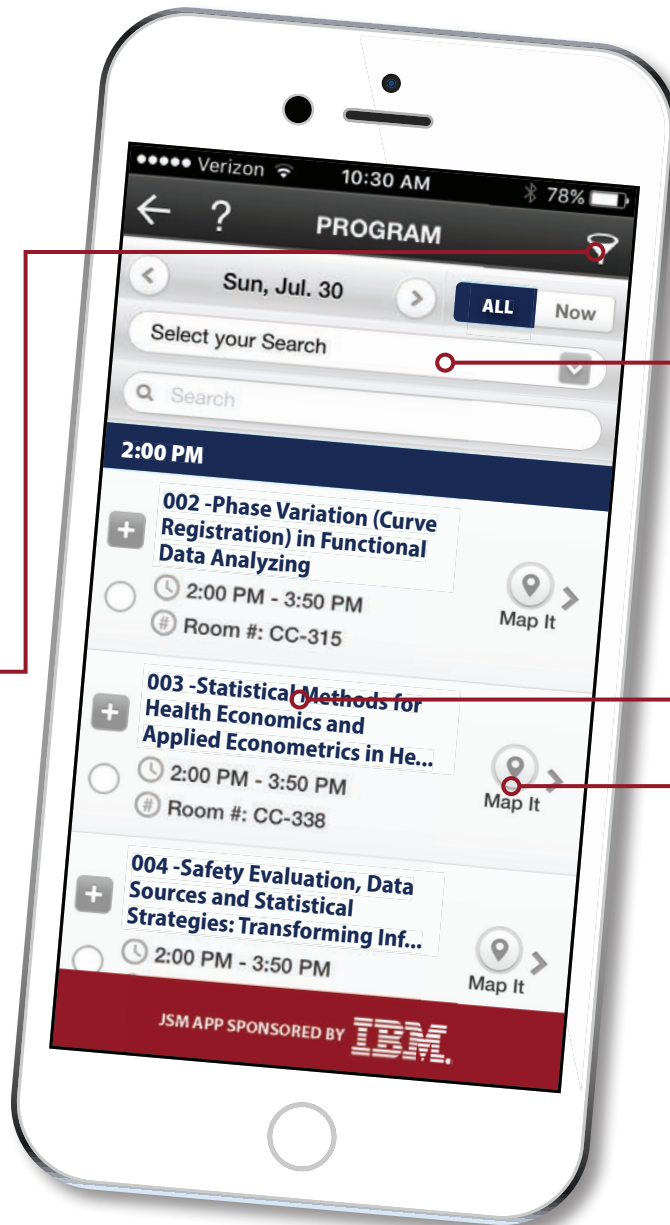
●●●●● Verizon 10:30 AM 78%

?

PROGRAM

Sun, Jul. 30

ALL

Now

Select your Search

Search

2:00 PM

002 -Phase Variation (Curve Registration) in Functional Data Analyzing

2:00 PM - 3:50 PM

Room #: CC-315

Map It

003 -Statistical Methods for Health Economics and Applied Econometrics in He...

2:00 PM - 3:50 PM

Room #: CC-338

Map It

004 -Safety Evaluation, Data Sources and Statistical Strategies: Transforming Inf...

2:00 PM - 3:50 PM

Map It

JSM APP SPONSORED BY IBM.